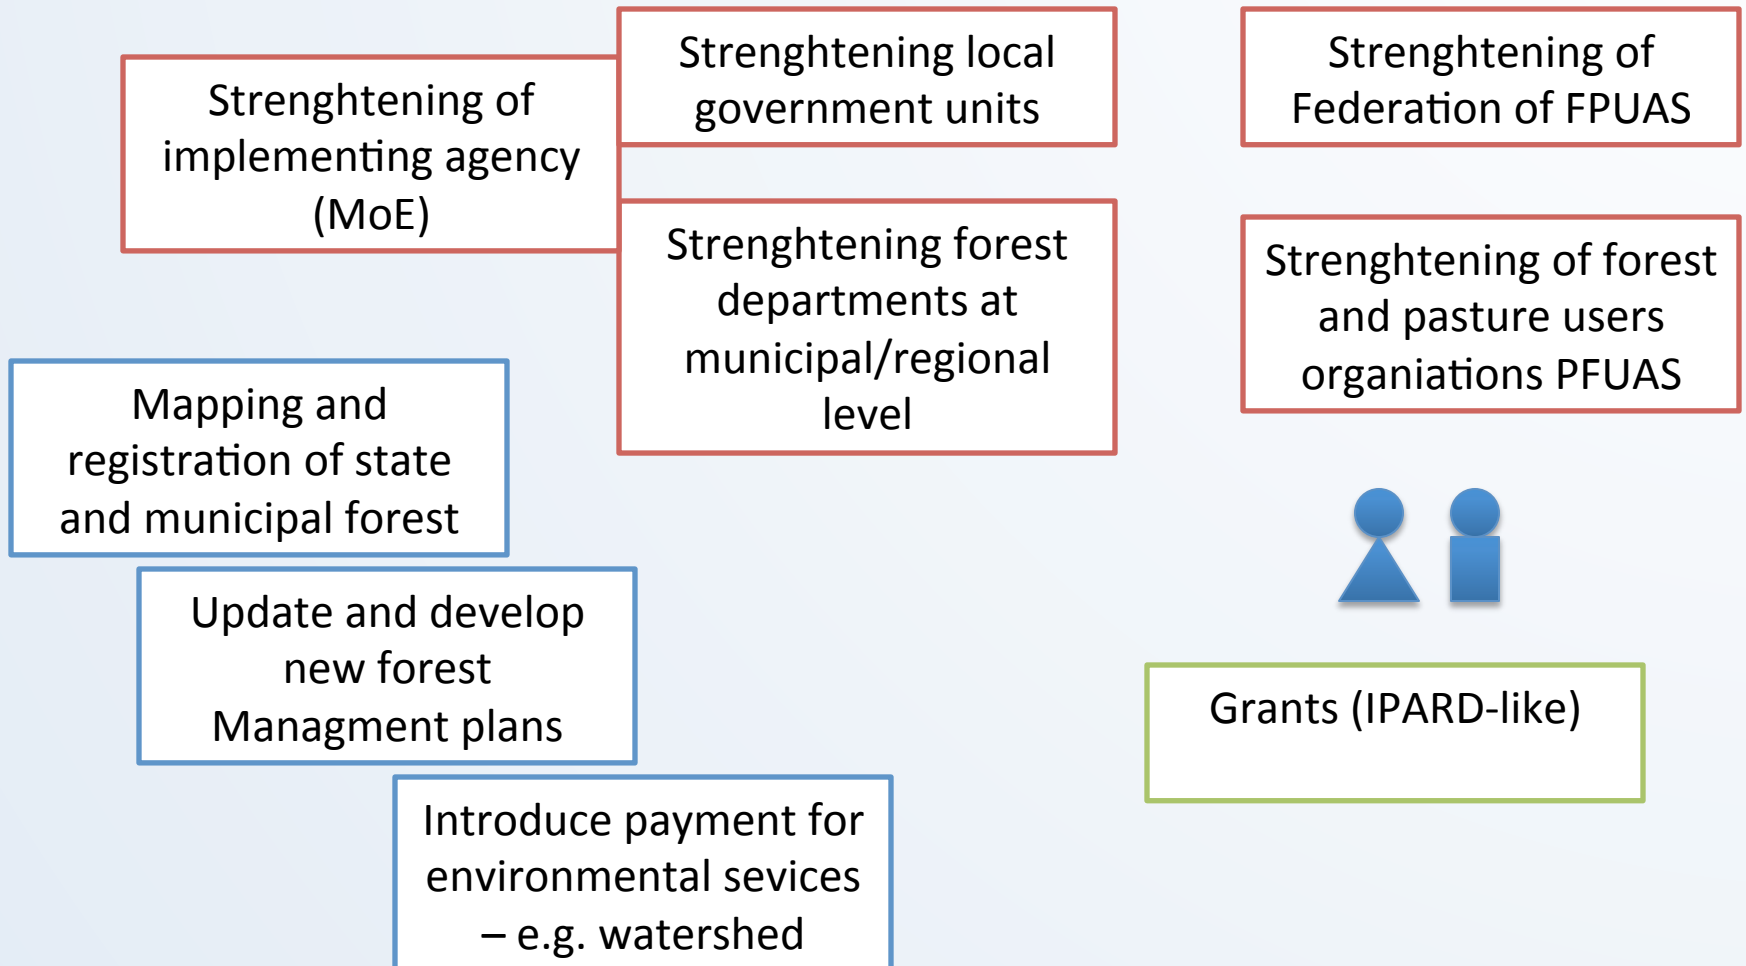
Strenghtening of implementing agency (MoE)

Strenghtening local government units

Strenghtening of Federation of FPUAS

Strenghtening forest departments at municipal/regional level

Strenghtening of forest and pasture users organiations PFUAS

Mapping and registration of state and municipal forest

Update and develop new forest Managment plans

Grants (IPARD-like)

Introduce payment for environmental sevices – e.g. watershed